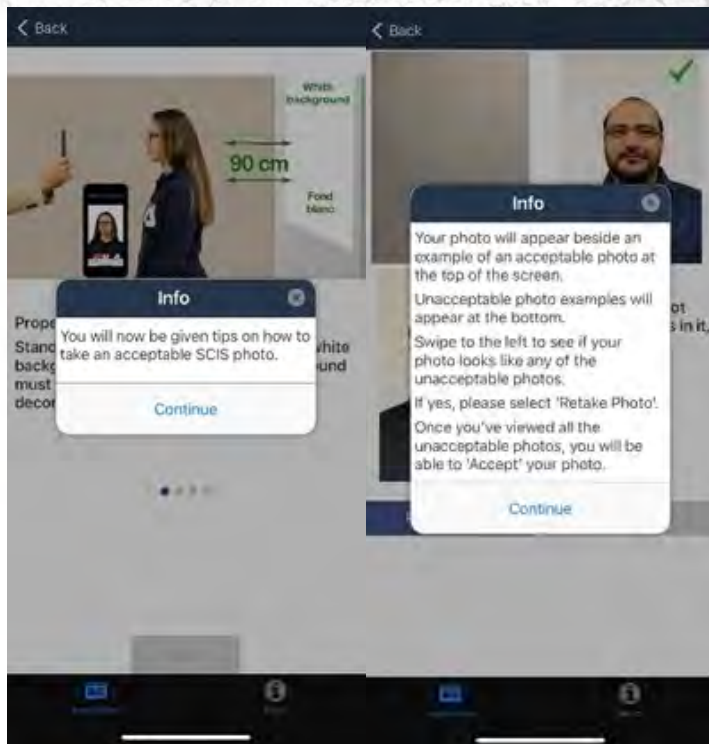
< Back

White background

90 cm

Fond blanc

Prope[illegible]

Stand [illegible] white backg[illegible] und must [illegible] decor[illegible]

Info

You will now be given tips on how to take an acceptable SCIS photo.

Continue

< Back

Info

Your photo will appear beside an example of an acceptable photo at the top of the screen.

Unacceptable photo examples will appear at the bottom.

Swipe to the left to see if your photo looks like any of the unacceptable photos.

If yes, please select 'Retake Photo'.

Once you've viewed all the unacceptable photos, you will be able to 'Accept' your photo.

Continue

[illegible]ot
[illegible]s in it,